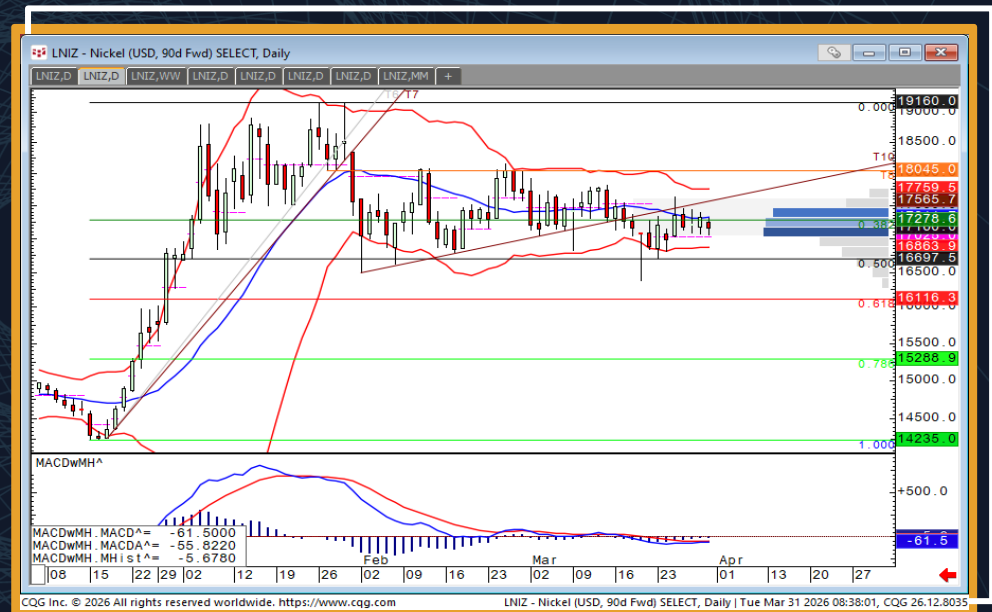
LNIZ - Nickel (USD, 90d Fwd) SELECT, Daily

LNIZ,D | LNIZ,D | LNIZ,WW | LNIZ,D | LNIZ,D | LNIZ,D | LNIZ,D | LNIZ,MM | +

T6 T7

0.000 19160.0

19000.0

18500.0

T10

T8 18045.0

17759.5

17565.7

0.382 17278.6

17160.0

17028.0

16863.9

16697.5

0.500 16500.0

0.618 16116.3

15500.0

0.786 15288.9

15000.0

14500.0

1.000 14235.0

MACDwMH^

+500.0

MACDwMH.MACD^= -61.5000
MACDwMH.MACDA^= -55.8220
MACDwMH.MHist^= -5.6780

-61.5

08 15 22 29 02 12 19 26 02 09 16 23 02 09 16 23 01 13 20 27

Feb Mar Apr

CQG Inc. © 2026 All rights reserved worldwide. https://www.cqg.com LNIZ - Nickel (USD, 90d Fwd) SELECT, Daily | Tue Mar 31 2026 08:38:01, CQG 26.12.8035